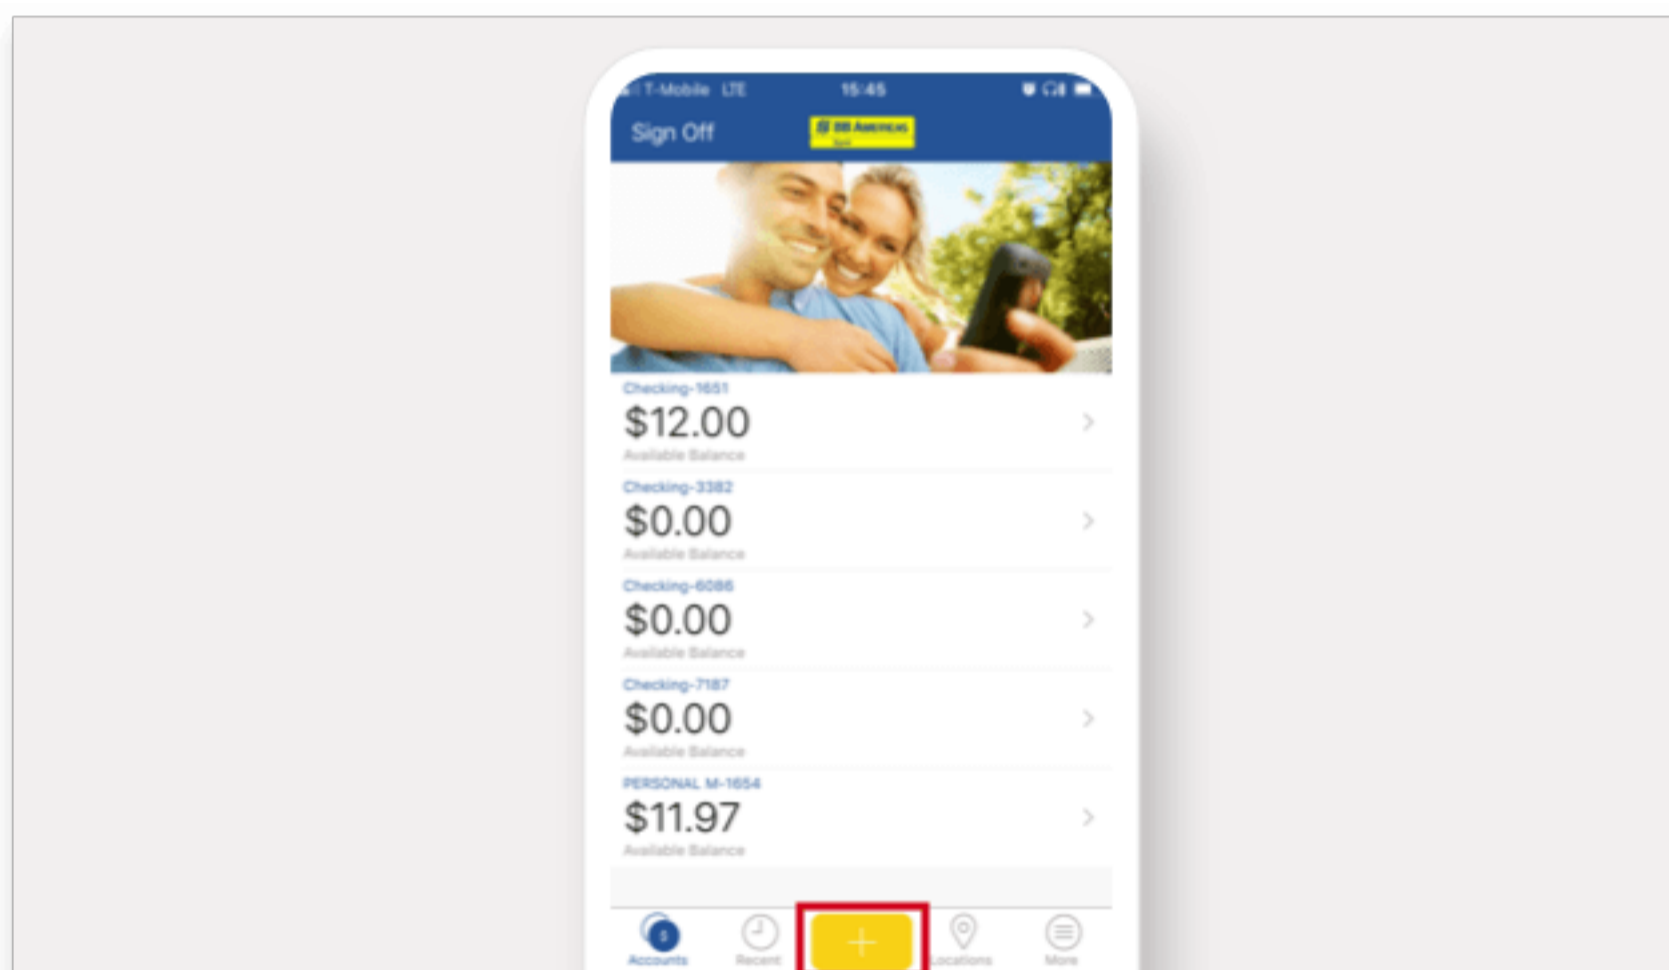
T-Mobile LTE 15:45

Sign Off

BB Americas

Checking-1651
$12.00
Available Balance

Checking-3382
$0.00
Available Balance

Checking-6086
$0.00
Available Balance

Checking-7187
$0.00
Available Balance

PERSONAL M-1654
$11.97
Available Balance

Accounts
Recent
+
Locations
More